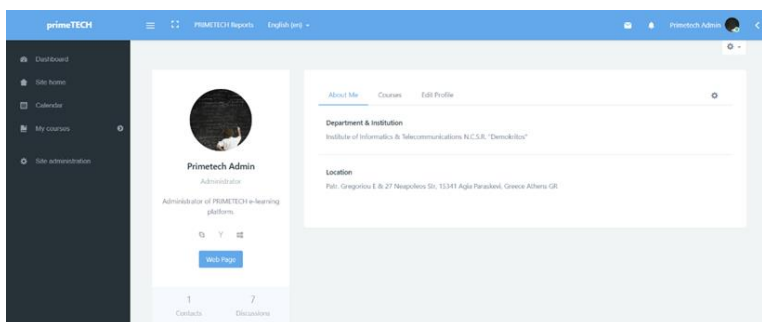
primeTECH

PRIMETECH Reports English (en)

Primetech Admin

Dashboard
Site home
Calendar
My courses
Site administration

Primetech Admin
Administrator
Administrator of PRIMETECH e-learning platform.

Web Page

1
Contacts

7
Discussions

About Me Courses Edit Profile

Department & Institution
Institute of Informatics & Telecommunications N.C.S.R. "Demokritos"

Location
Patr. Gregoriou E & 27 Neapoleos Str, 15341 Agia Paraskevi, Greece Athens GR